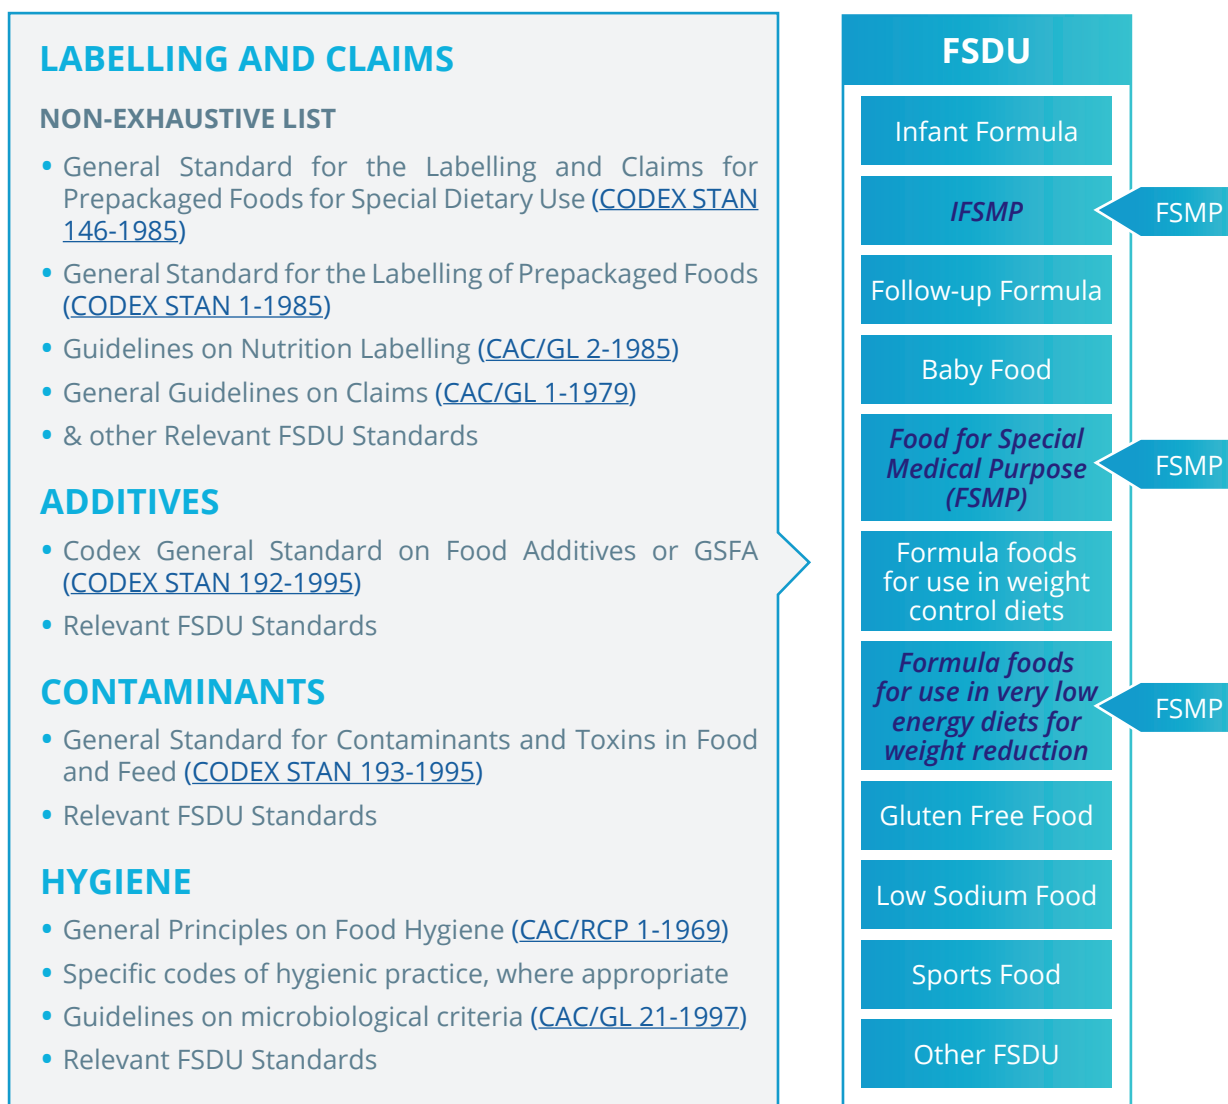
LABELLING AND CLAIMS

NON-EXHAUSTIVE LIST

• General Standard for the Labelling and Claims for Prepackaged Foods for Special Dietary Use (CODEX STAN 146-1985)
• General Standard for the Labelling of Prepackaged Foods (CODEX STAN 1-1985)
• Guidelines on Nutrition Labelling (CAC/GL 2-1985)
• General Guidelines on Claims (CAC/GL 1-1979)
• & other Relevant FSDU Standards

ADDITIVES

• Codex General Standard on Food Additives or GSFA (CODEX STAN 192-1995)
• Relevant FSDU Standards

CONTAMINANTS

• General Standard for Contaminants and Toxins in Food and Feed (CODEX STAN 193-1995)
• Relevant FSDU Standards

HYGIENE

• General Principles on Food Hygiene (CAC/RCP 1-1969)
• Specific codes of hygienic practice, where appropriate
• Guidelines on microbiological criteria (CAC/GL 21-1997)
• Relevant FSDU Standards

FSDU

Infant Formula

IFSMP

FSMP

Follow-up Formula

Baby Food

Food for Special Medical Purpose (FSMP)

FSMP

Formula foods for use in weight control diets

Formula foods for use in very low energy diets for weight reduction

FSMP

Gluten Free Food

Low Sodium Food

Sports Food

Other FSDU